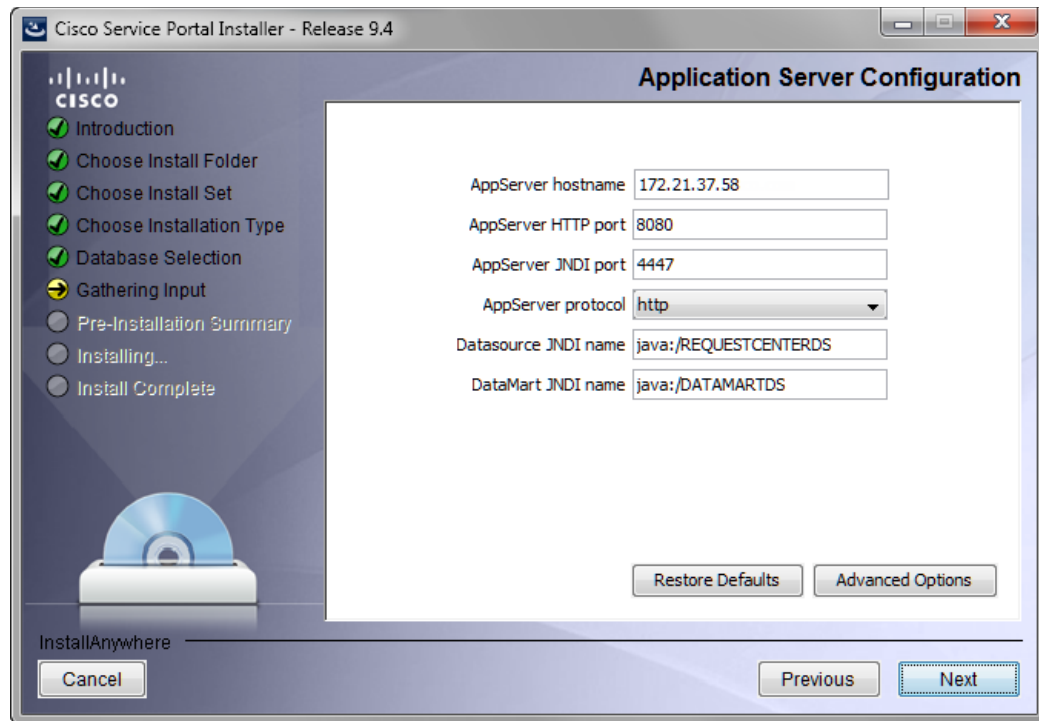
Cisco Service Portal Installer - Release 9.4

cisco

Application Server Configuration

Introduction
Choose Install Folder
Choose Install Set
Choose Installation Type
Database Selection
Gathering Input
Pre-Installation Summary
Installing...
Install Complete

AppServer hostname 172.21.37.58
AppServer HTTP port 8080
AppServer JNDI port 4447
AppServer protocol http
Datasource JNDI name java:/REQUESTCENTERDS
DataMart JNDI name java:/DATAMARTDS

Restore Defaults
Advanced Options

InstallAnywhere
Cancel
Previous
Next